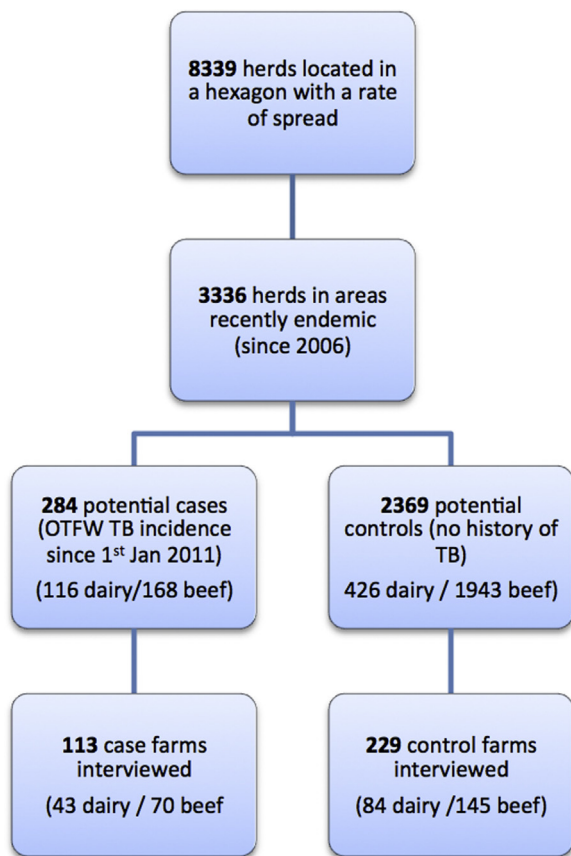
**8339** herds located in a hexagon with a rate of spread

**3336** herds in areas recently endemic (since 2006)

**284** potential cases (OTFW TB incidence since 1$^{st}$ Jan 2011)

(116 dairy/168 beef)

**2369** potential controls (no history of TB)

426 dairy / 1943 beef)

**113** case farms interviewed

(43 dairy / 70 beef

**229** control farms interviewed

(84 dairy /145 beef)